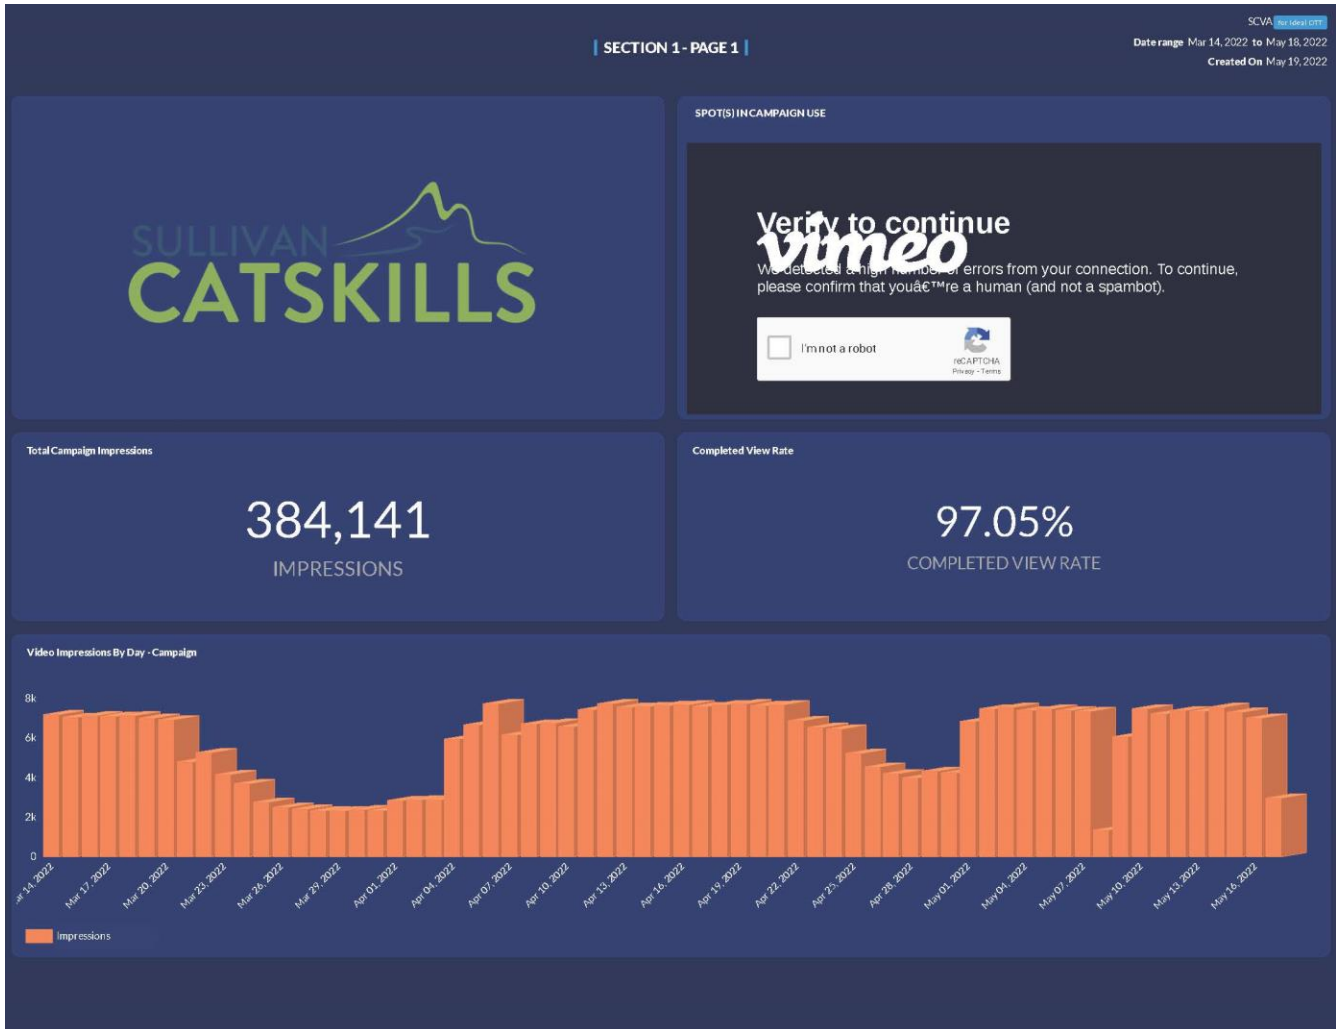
SCVA for Ideal OTT
Date range Mar 14, 2022 to May 18, 2022
Created On May 19, 2022

| SECTION 1 - PAGE 1 |

SULLIVAN CATSKILLS

SPOT(S) IN CAMPAIGN USE

vimeo

Verify to continue

We detected a high number of errors from your connection. To continue, please confirm that youâ€™re a human (and not a spambot).

I'm not a robot
reCAPTCHA
Privacy - Terms

Total Campaign Impressions

384,141
IMPRESSIONS

Completed View Rate

97.05%
COMPLETED VIEW RATE

Video Impressions By Day - Campaign

8k
6k
4k
2k
0

ar 14, 2022
Mar 17, 2022
Mar 20, 2022
Mar 23, 2022
Mar 26, 2022
Mar 29, 2022
Apr 01, 2022
Apr 04, 2022
Apr 07, 2022
Apr 10, 2022
Apr 13, 2022
Apr 16, 2022
Apr 19, 2022
Apr 22, 2022
Apr 25, 2022
Apr 28, 2022
May 01, 2022
May 04, 2022
May 07, 2022
May 10, 2022
May 13, 2022
May 16, 2022

Impressions